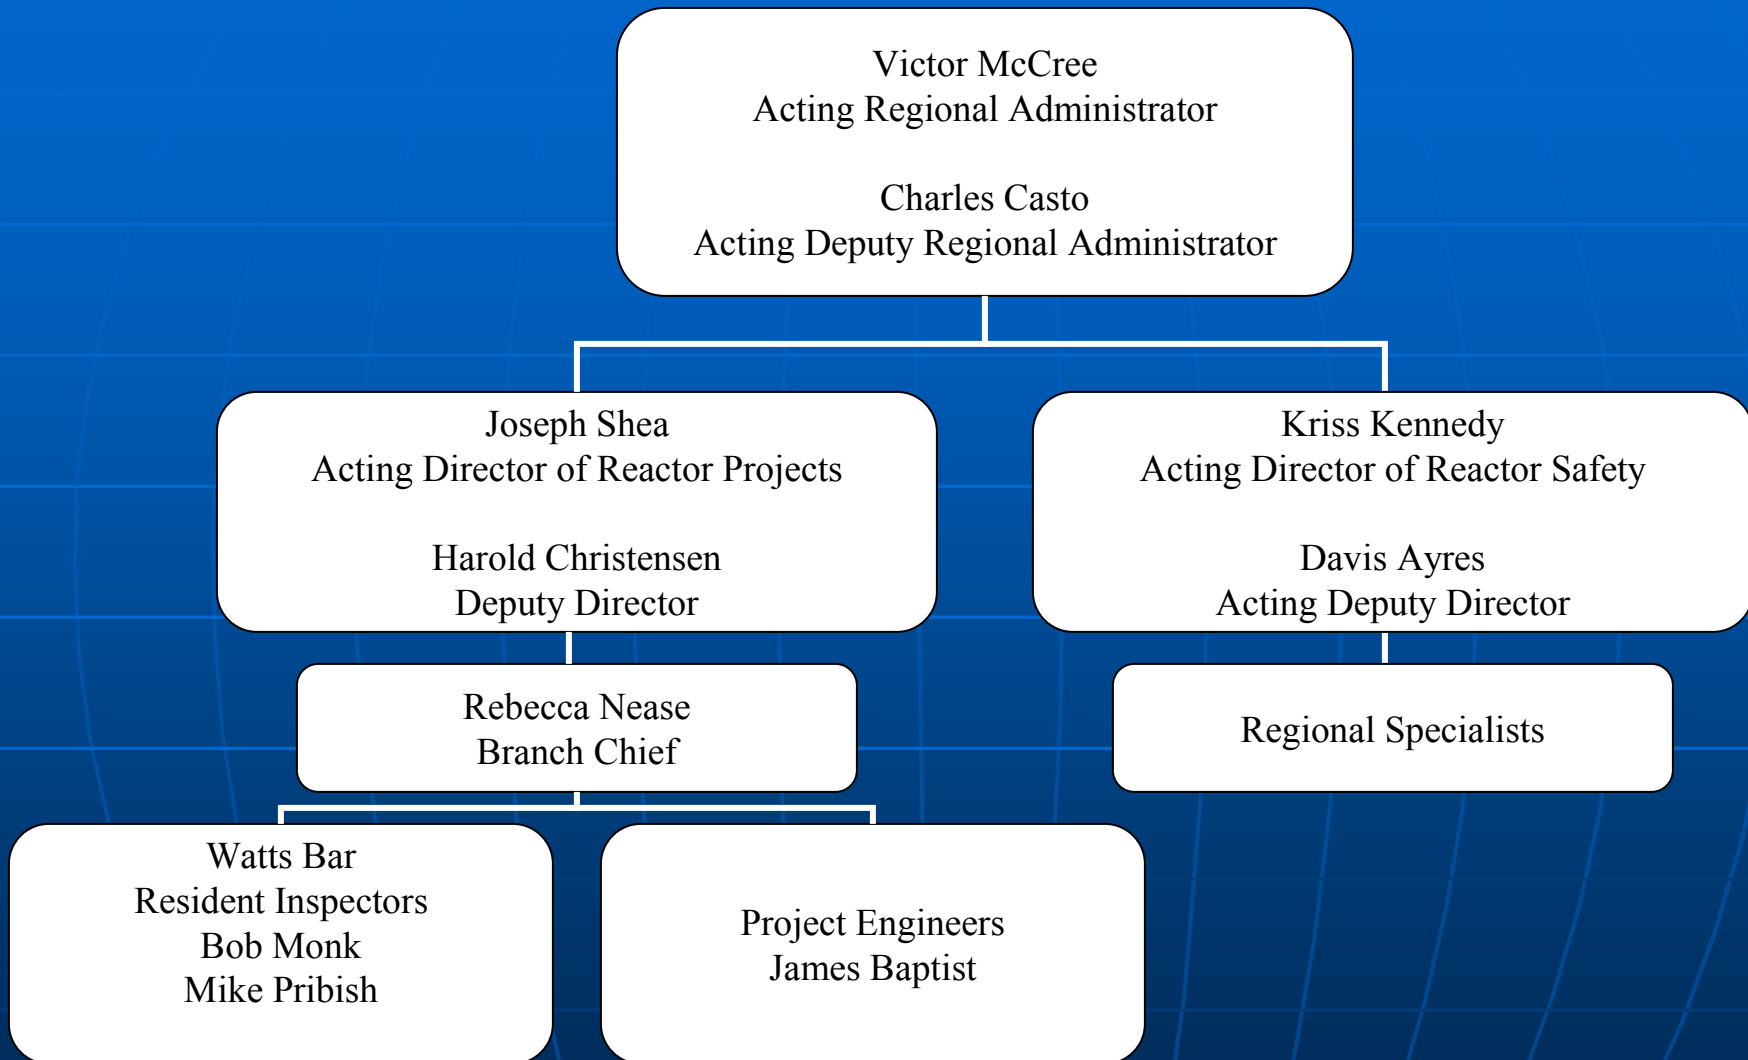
Victor McCree
Acting Regional Administrator

Charles Casto
Acting Deputy Regional Administrator

Joseph Shea
Acting Director of Reactor Projects

Harold Christensen
Deputy Director

Kriss Kennedy
Acting Director of Reactor Safety

Davis Ayres
Acting Deputy Director

Rebecca Nease
Branch Chief

Regional Specialists

Watts Bar
Resident Inspectors
Bob Monk
Mike Pribish

Project Engineers
James Baptist